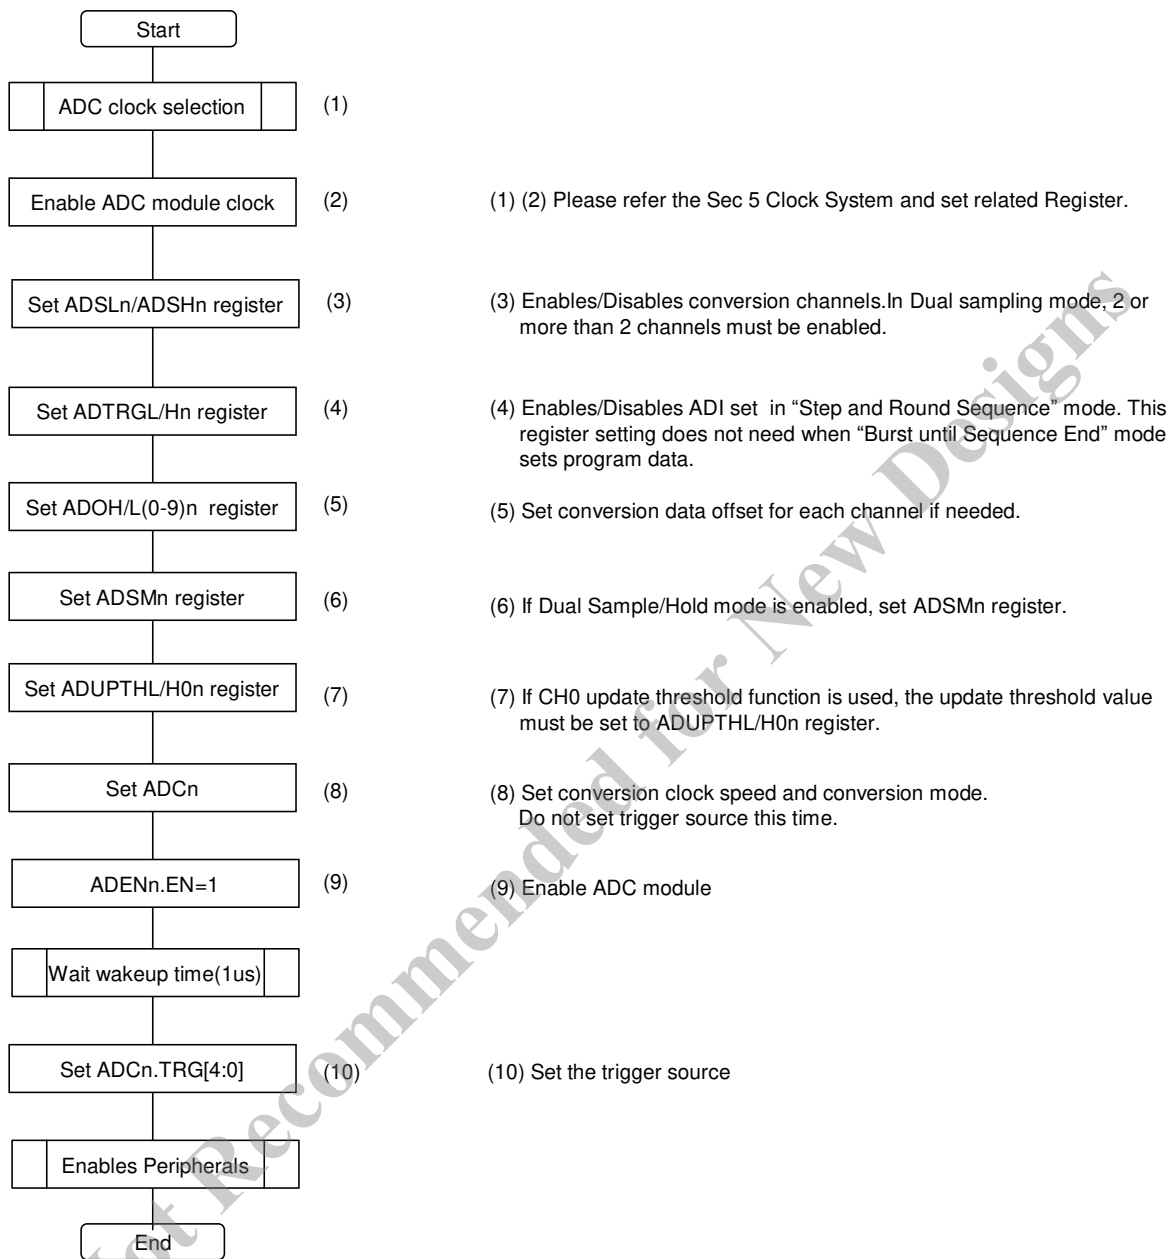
Start

ADC clock selection (1)

Enable ADC module clock (2)

(1) (2) Please refer the Sec 5 Clock System and set related Register.

Set ADSLn/ADSHn register (3)

(3) Enables/Disables conversion channels.In Dual sampling mode, 2 or more than 2 channels must be enabled.

Set ADTRGL/Hn register (4)

(4) Enables/Disables ADI set in "Step and Round Sequence" mode. This register setting does not need when "Burst until Sequence End" mode sets program data.

Set ADOH/L(0-9)n register (5)

(5) Set conversion data offset for each channel if needed.

Set ADSMn register (6)

(6) If Dual Sample/Hold mode is enabled, set ADSMn register.

Set ADUPTHL/H0n register (7)

(7) If CH0 update threshold function is used, the update threshold value must be set to ADUPTHL/H0n register.

Set ADCn (8)

(8) Set conversion clock speed and conversion mode. Do not set trigger source this time.

ADENn.EN=1 (9)

(9) Enable ADC module

Wait wakeup time(1us)

Set ADCn.TRG[4:0] (10)

(10) Set the trigger source

Enables Peripherals

End

Not Recommended for New Designs